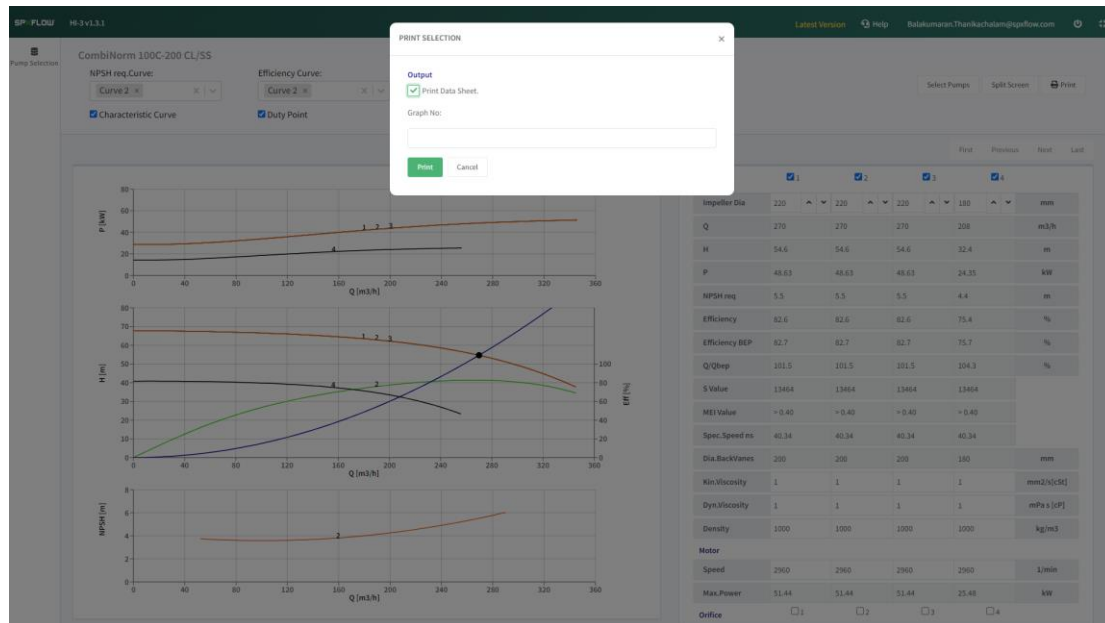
SPXFLOW HI-3 v1.3.1

Latest Version Help Balakumaran.Thanikachalam@spxflow.com

Pump Selection

CombiNorm 100C-200 CL/SS

NPSH req.Curve:
Curve 2 ×

Efficiency Curve:
Curve 2 ×

Characteristic Curve

Duty Point

PRINT SELECTION ×

Output

Print Data Sheet.

Graph No:

Print Cancel

Select Pumps Split Screen Print

First Previous Next Last

| | 1 | 2 | 3 | 4 | |
|---|---|---|---|---|---|
| Impeller Dia | 220 | 220 | 220 | 180 | mm |
| Q | 270 | 270 | 270 | 208 | m3/h |
| H | 54.6 | 54.6 | 54.6 | 32.4 | m |
| P | 48.63 | 48.63 | 48.63 | 24.35 | kW |
| NPSH req | 5.5 | 5.5 | 5.5 | 4.4 | m |
| Efficiency | 82.6 | 82.6 | 82.6 | 75.4 | % |
| Efficiency BEP | 82.7 | 82.7 | 82.7 | 75.7 | % |
| Q/Qbep | 101.5 | 101.5 | 101.5 | 104.3 | % |
| S Value | 13464 | 13464 | 13464 | 13464 | |
| MEI Value | > 0.40 | > 0.40 | > 0.40 | > 0.40 | |
| Spec.Speed ns | 40.34 | 40.34 | 40.34 | 40.34 | |
| Dia.BackVanes | 200 | 200 | 200 | 160 | mm |
| Kin.Viscosity | 1 | 1 | 1 | 1 | mm2/s [cSt] |
| Dyn.Viscosity | 1 | 1 | 1 | 1 | mPa s [cP] |
| Density | 1000 | 1000 | 1000 | 1000 | kg/m3 |
| Motor | | | | | |
| Speed | 2960 | 2960 | 2960 | 2960 | 1/min |
| Max.Power | 51.44 | 51.44 | 51.44 | 25.48 | kW |
| Orifice | 1 | 2 | 3 | 4 | |

P [kW]
80 60 40 20 0
1 2 3
4
0 40 80 120 160 200 240 280 320 360
Q [m3/h]

H [m]
80 70 60 50 40 30 20 10 0
1 2 3
4
2
Eff [%]
100 80 60 40 20 0
0 40 80 120 160 200 240 280 320 360
Q [m3/h]

NPSH [m]
8 6 4 2 0
2
0 40 80 120 160 200 240 280 320 360
Q [m3/h]